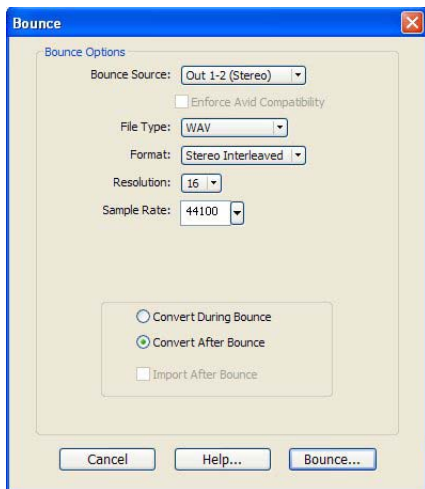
Bounce

Bounce Options

Bounce Source: Out 1-2 (Stereo)

Enforce Avid Compatibility

File Type: WAV

Format: Stereo Interleaved

Resolution: 16

Sample Rate: 44100

Convert During Bounce

Convert After Bounce

Import After Bounce

Cancel

Help...

Bounce...